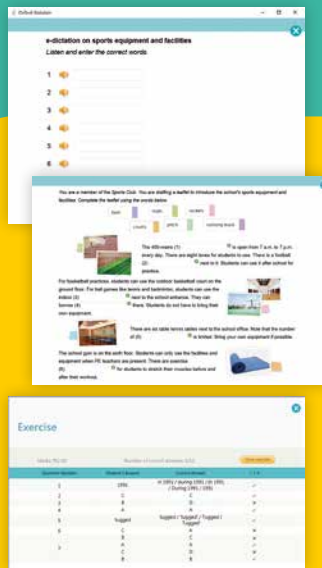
Oxford Solution

e-dictation on sports equipment and facilities

Listen and enter the correct words.

1
2
3
4
5
6

You are a member of the Sports Club. You are drafting a leaflet to introduce the school's sports equipment and facilities. Complete the leaflet using the words below.

bats
mats
lockers
courts
pitch
running track

The 400-metre (1) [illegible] is open from 7 a.m. to 7 p.m. every day. There are eight lanes for students to use. There is a football (2) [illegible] next to it. Students can use it after school for practice.

For basketball practices, students can use the outdoor basketball court on the ground floor. For ball games like tennis and badminton, students can use the indoor (3) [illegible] next to the school entrance. They can borrow (4) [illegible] there. Students do not have to bring their own equipment.

There are six table tennis tables next to the school office. Note that the number of (5) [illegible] is limited. Bring your own equipment if possible.

The school gym is on the sixth floor. Students can only use the facilities and equipment when PE teachers are present. There are exercise (6) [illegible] for students to stretch their muscles before and after their workout.

Exercise

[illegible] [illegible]

| Question Number | Student's Answer | Correct Answer | ✓/✗ |
|---|---|---|---|
| 1 | 1990s | in 1990s / during 1990 / in 1990s / During 1990 / 1990s | ✓ |
| 2 | C | C | ✓ |
| 3 | B | D | ✗ |
| 4 | A | A | ✓ |
| 5 | Tsugged | Suggest / Tsugged / Tugged / Tsugged | ✓ |
| 6 | C | A | ✗ |
| | B | C | ✗ |
| 7 | A | A | ✓ |
| | C | D | ✗ |
| | B | B | ✓ |